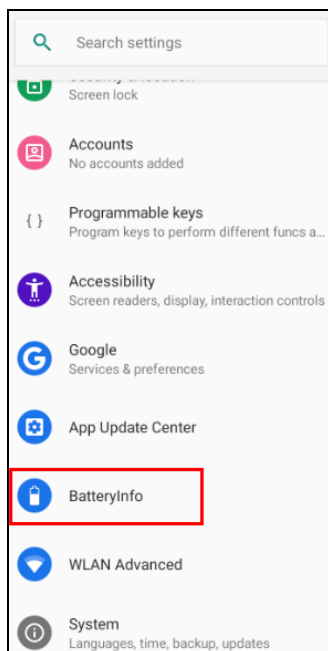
Search settings

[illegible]
Screen lock

Accounts
No accounts added

{ }
Programmable keys
Program keys to perform different funcs a...

Accessibility
Screen readers, display, interaction controls

Google
Services & preferences

App Update Center

BatteryInfo

WLAN Advanced

System
Languages, time, backup, updates